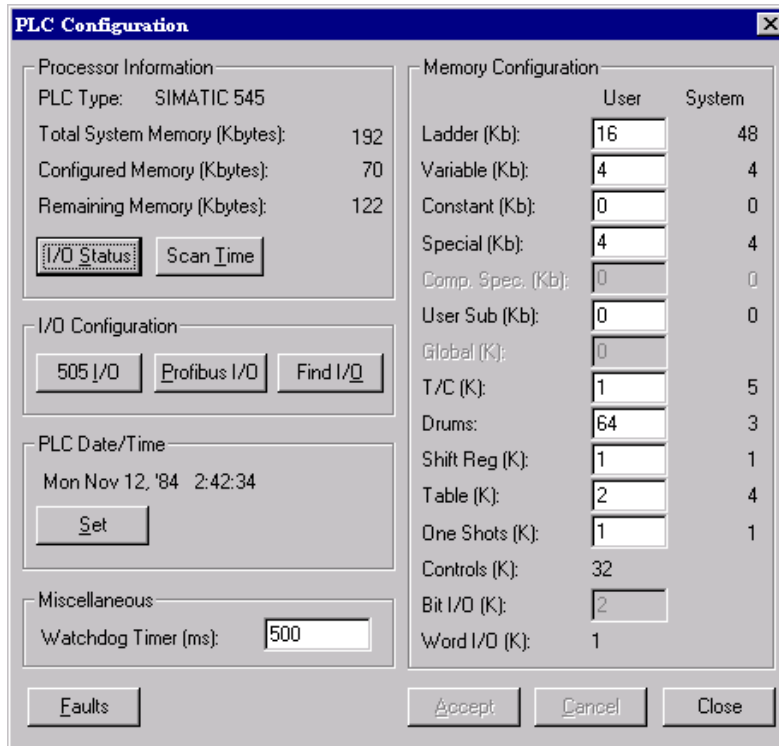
PLC Configuration

Processor Information
PLC Type: SIMATIC 545
Total System Memory (Kbytes): 192
Configured Memory (Kbytes): 70
Remaining Memory (Kbytes): 122
I/O Status
Scan Time

I/O Configuration
505 I/O
Profibus I/O
Find I/O

PLC Date/Time
Mon Nov 12, '84 2:42:34
Set

Miscellaneous
Watchdog Timer (ms): 500

Memory Configuration

| | User | System |
|---|---|---|
| Ladder (Kb): | 16 | 48 |
| Variable (Kb): | 4 | 4 |
| Constant (Kb): | 0 | 0 |
| Special (Kb): | 4 | 4 |
| Comp. Spec. (Kb): | 0 | 0 |
| User Sub (Kb): | 0 | 0 |
| Global (K): | 0 | |
| T/C (K): | 1 | 5 |
| Drums: | 64 | 3 |
| Shift Reg (K): | 1 | 1 |
| Table (K): | 2 | 4 |
| One Shots (K): | 1 | 1 |
| Controls (K): | 32 | |
| Bit I/O (K): | 2 | |
| Word I/O (K): | 1 | |

Faults
Accept
Cancel
Close